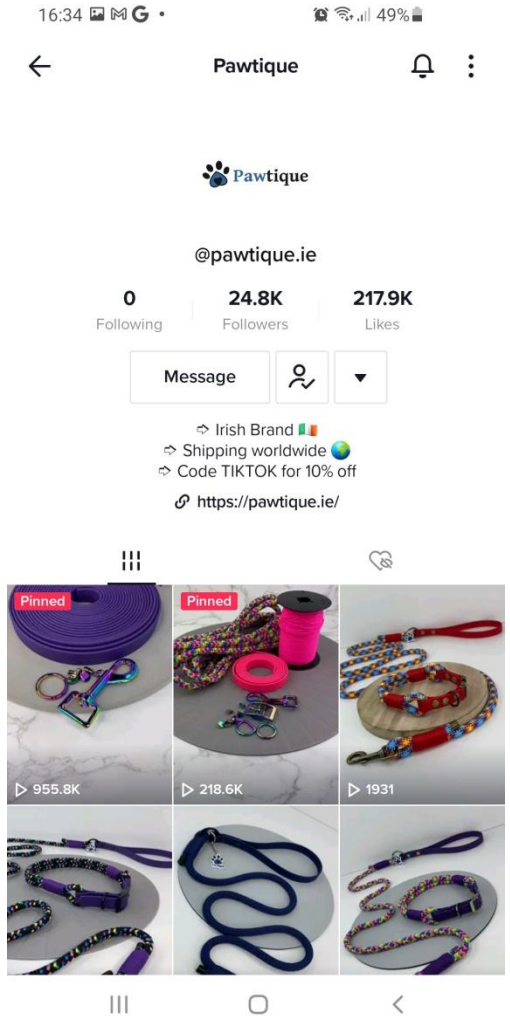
16:34 49%

Pawtique

Pawtique

@pawtique.ie

0
Following

24.8K
Followers

217.9K
Likes

Message

➪ Irish Brand
➪ Shipping worldwide
➪ Code TIKTOK for 10% off
https://pawtique.ie/

Pinned
▷ 955.8K

Pinned
▷ 218.6K

▷ 1931